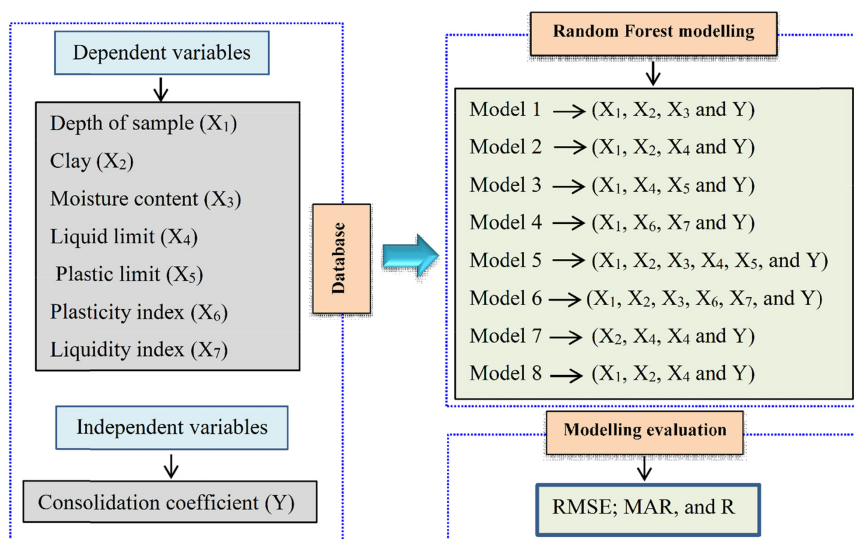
Dependent variables

Depth of sample ($X_1$)
Clay ($X_2$)
Moisture content ($X_3$)
Liquid limit ($X_4$)
Plastic limit ($X_5$)
Plasticity index ($X_6$)
Liquidity index ($X_7$)

Independent variables

Consolidation coefficient (Y)

Database

Random Forest modelling

Model 1 $\rightarrow$ ($X_1$, $X_2$, $X_3$ and Y)
Model 2 $\rightarrow$ ($X_1$, $X_2$, $X_4$ and Y)
Model 3 $\rightarrow$ ($X_1$, $X_4$, $X_5$ and Y)
Model 4 $\rightarrow$ ($X_1$, $X_6$, $X_7$ and Y)
Model 5 $\rightarrow$ ($X_1$, $X_2$, $X_3$, $X_4$, $X_5$, and Y)
Model 6 $\rightarrow$ ($X_1$, $X_2$, $X_3$, $X_6$, $X_7$, and Y)
Model 7 $\rightarrow$ ($X_2$, $X_4$, $X_4$ and Y)
Model 8 $\rightarrow$ ($X_1$, $X_2$, $X_4$ and Y)

Modelling evaluation

RMSE; MAR, and R